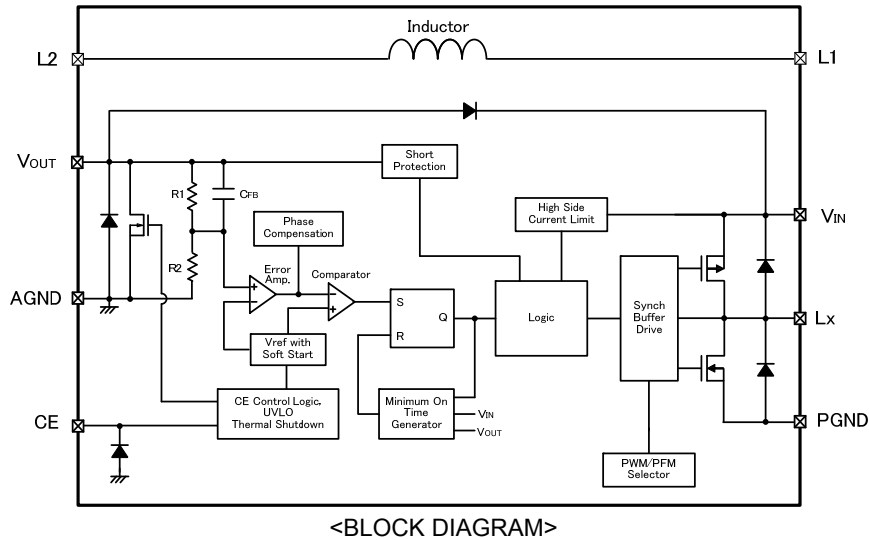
Inductor

L2

L1

VOUT

Short Protection

R1

CFB

High Side Current Limit

VIN

Phase Compensation

R2

Error Amp.

Comparator

AGND

S

Q

Logic

Synch Buffer Drive

Lx

R

Vref with Soft Start

CE Control Logic, UVLO Thermal Shutdown

Minimum On Time Generator

VIN

VOUT

CE

PGND

PWM/PFM Selector

<BLOCK DIAGRAM>